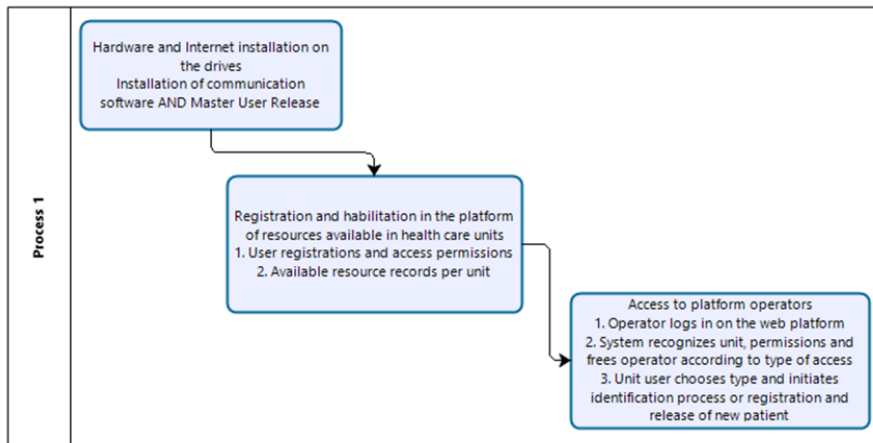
Process 1

Hardware and Internet installation on the drives
Installation of communication software AND Master User Release

Registration and habilitation in the platform of resources available in health care units
1. User registrations and access permissions
2. Available resource records per unit

Access to platform operators
1. Operator logs in on the web platform
2. System recognizes unit, permissions and frees operator according to type of access
3. Unit user chooses type and initiates identification process or registration and release of new patient